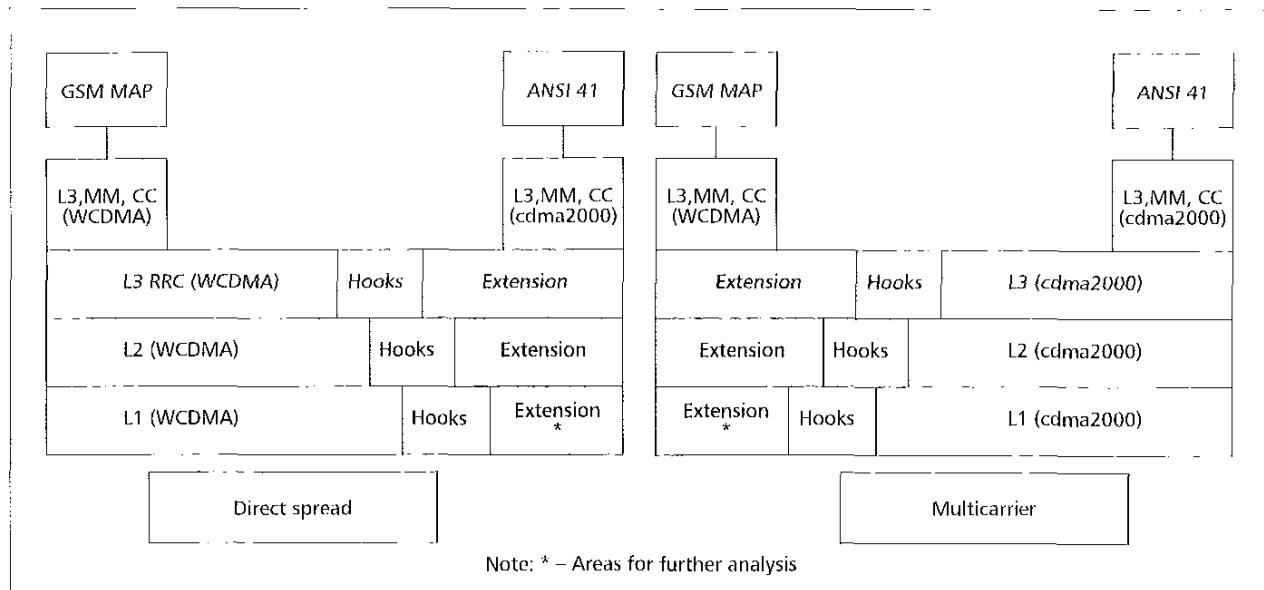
GSM MAP

ANSI 41

L3,MM, CC (WCDMA)

L3,MM, CC (cdma2000)

L3 RRC (WCDMA)

Hooks

Extension

L2 (WCDMA)

Hooks

Extension

L1 (WCDMA)

Hooks

Extension *

Direct spread

GSM MAP

ANSI 41

L3,MM, CC (WCDMA)

L3,MM, CC (cdma2000)

Extension

Hooks

L3 (cdma2000)

Extension

Hooks

L2 (cdma2000)

Extension *

Hooks

L1 (cdma2000)

Multicarrier

Note: * – Areas for further analysis